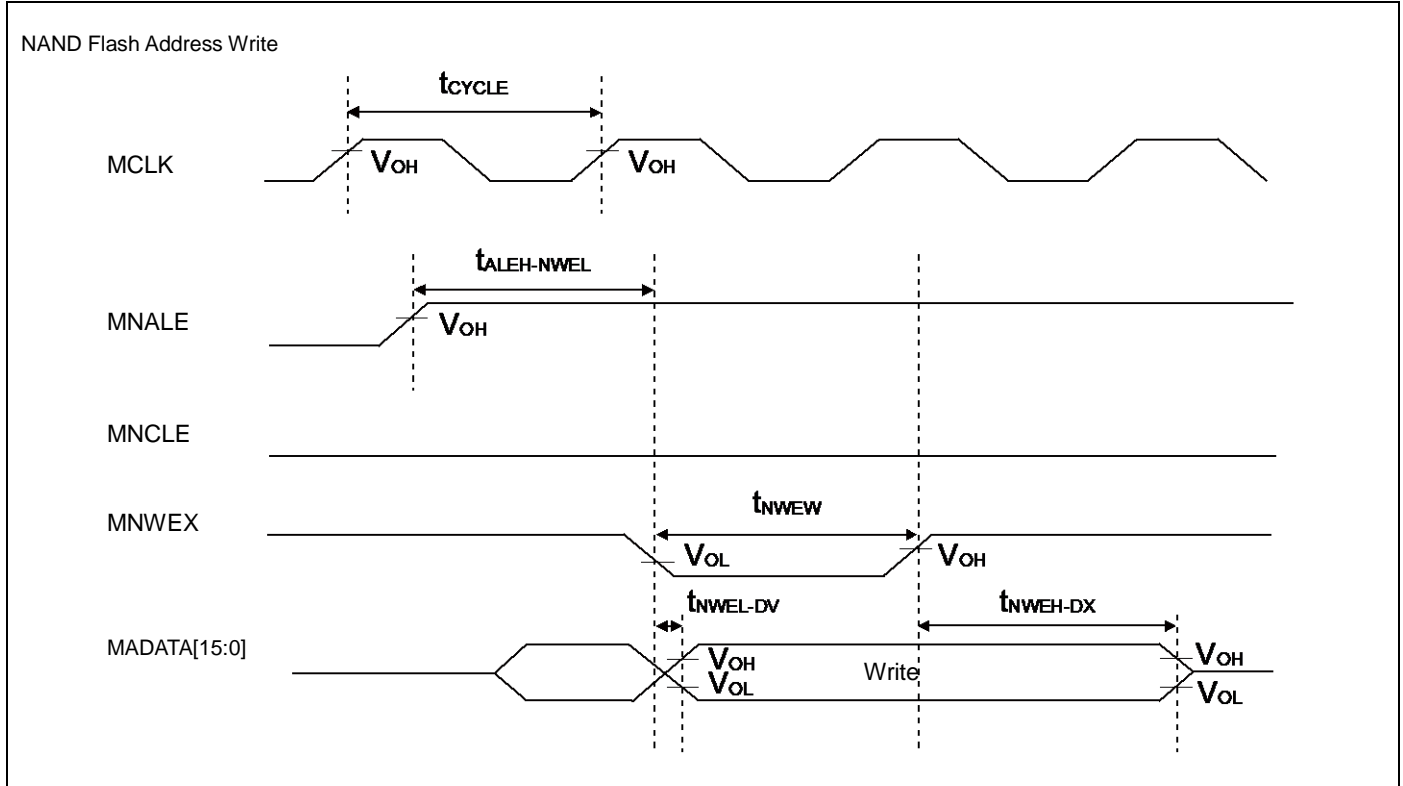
NAND Flash Address Write

$t_{CYCLE}$

MCLK

$V_{OH}$

$V_{OH}$

$t_{ALEH-NWEL}$

MNALE

$V_{OH}$

MNCLE

$t_{NWEW}$

MNWEX

$V_{OL}$

$V_{OH}$

$t_{NWEL-DV}$

$t_{NWEH-DX}$

MADATA[15:0]

$V_{OH}$

$V_{OL}$

Write

$V_{OH}$

$V_{OL}$